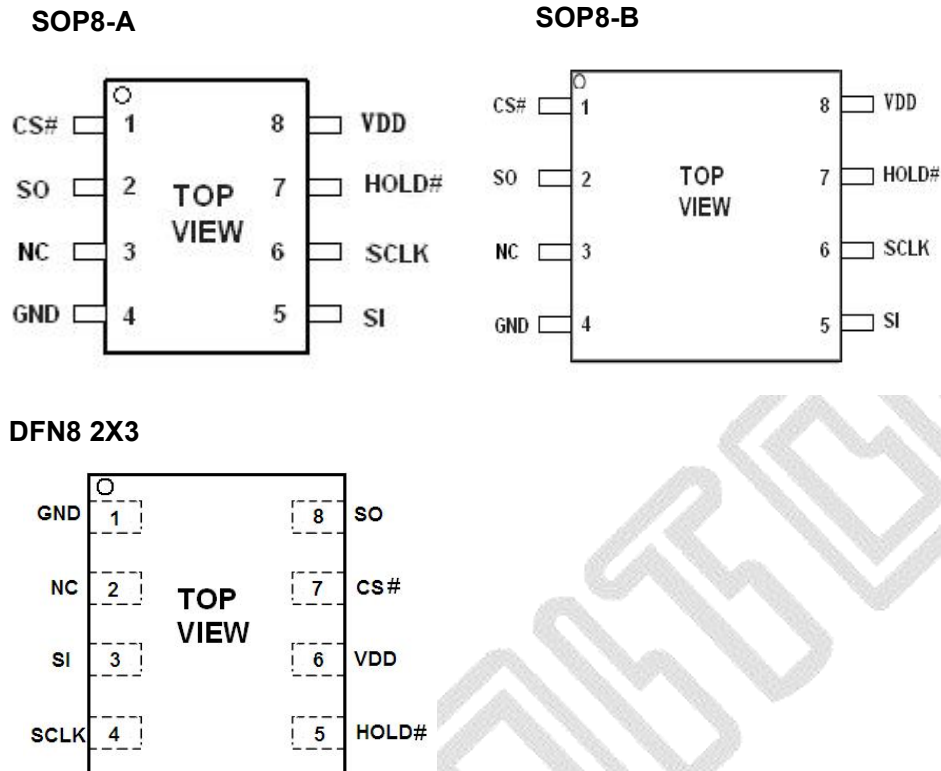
SOP8-A

CS# 1
SO 2
NC 3
GND 4

TOP VIEW

8 VDD
7 HOLD#
6 SCLK
5 SI

SOP8-B

CS# 1
SO 2
NC 3
GND 4

TOP VIEW

8 VDD
7 HOLD#
6 SCLK
5 SI

DFN8 2X3

GND 1
NC 2
SI 3
SCLK 4

TOP VIEW

8 SO
7 CS#
6 VDD
5 HOLD#